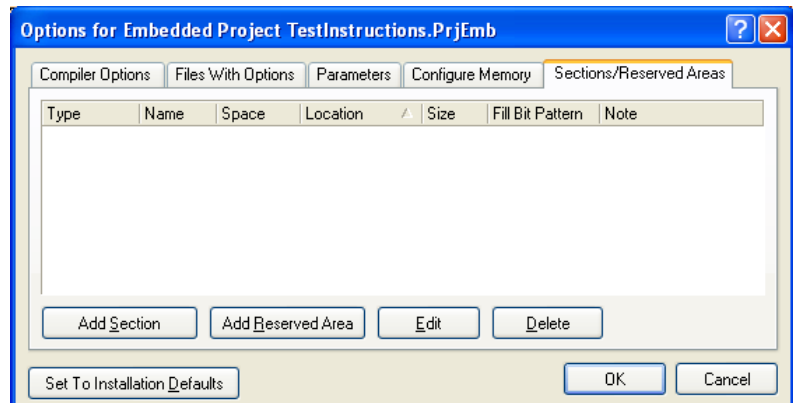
Options for Embedded Project TestInstructions.PrjEmb

Compiler Options | Files With Options | Parameters | Configure Memory | Sections/Reserved Areas

| Type | Name | Space | Location | Size | Fill Bit Pattern | Note |
|---|---|---|---|---|---|---|

Add Section | Add Reserved Area | Edit | Delete

Set To Installation Defaults | OK | Cancel